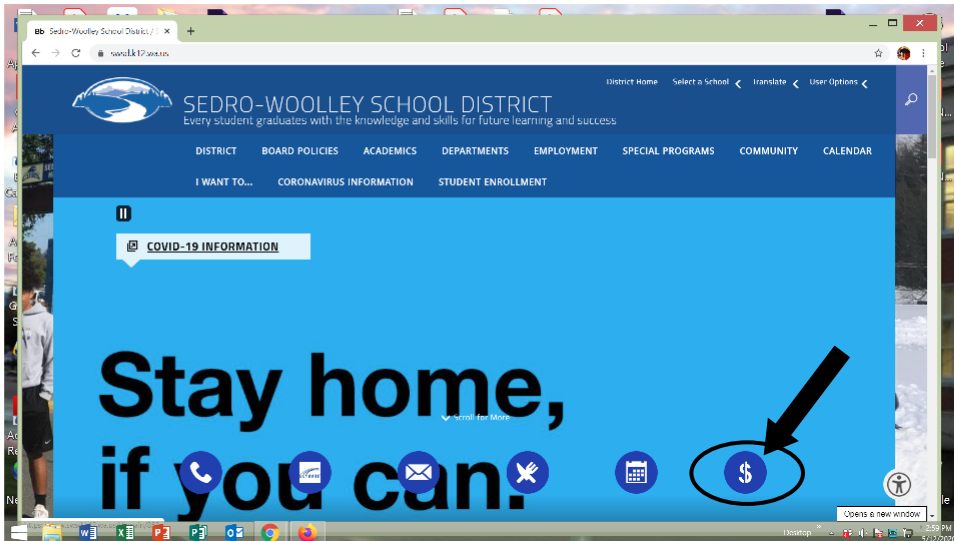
Bb Sedro-Woolley School District / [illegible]

www.swsd.k12.wa.us

District Home Select a School Translate User Options

SEDRO-WOOLLEY SCHOOL DISTRICT
Every student graduates with the knowledge and skills for future learning and success

DISTRICT BOARD POLICIES ACADEMICS DEPARTMENTS EMPLOYMENT SPECIAL PROGRAMS COMMUNITY CALENDAR
I WANT TO... CORONAVIRUS INFORMATION STUDENT ENROLLMENT

COVID-19 INFORMATION

Stay home,
if you can.

Scroll for More

Opens a new window

Desktop

2:59 PM
5/12/2020